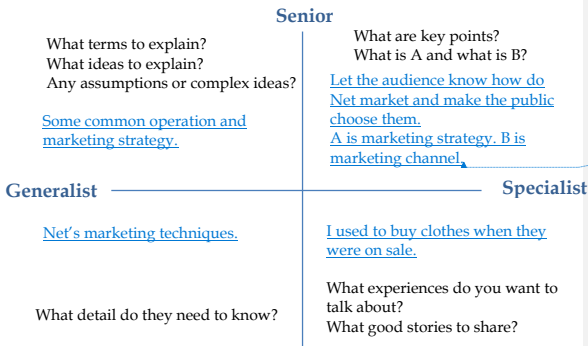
Senior

What terms to explain?
What ideas to explain?
Any assumptions or complex ideas?

Some common operation and marketing strategy.

What are key points?
What is A and what is B?

Let the audience know how do Net market and make the public choose them.
A is marketing strategy. B is marketing channel.

Generalist

Specialist

Net's marketing techniques.

What detail do they need to know?

I used to buy clothes when they were on sale.

What experiences do you want to talk about?
What good stories to share?